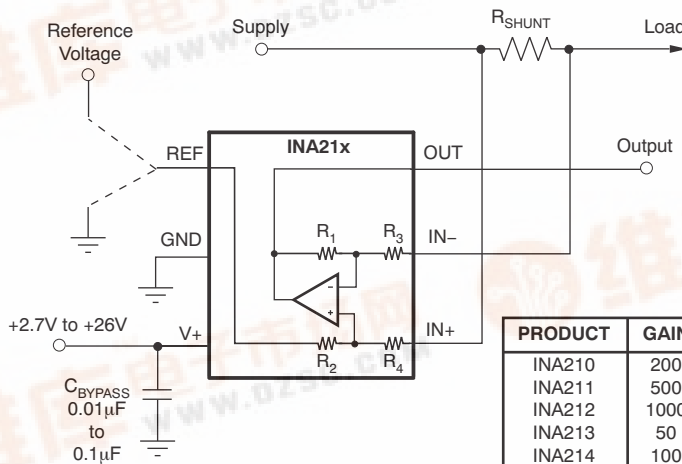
Reference Voltage

Supply

$R_{SHUNT}$

Load

REF

INA21x

OUT

Output

GND

$R_1$

$R_3$

IN−

+2.7V to +26V

V+

$R_2$

$R_4$

IN+

$C_{BYPASS}$ 0.01μF to 0.1μF

| PRODUCT | GAIN |
|---|---|
| INA210 | 200 |
| INA211 | 500 |
| INA212 | 1000 |
| INA213 | 50 |
| INA214 | 100 |